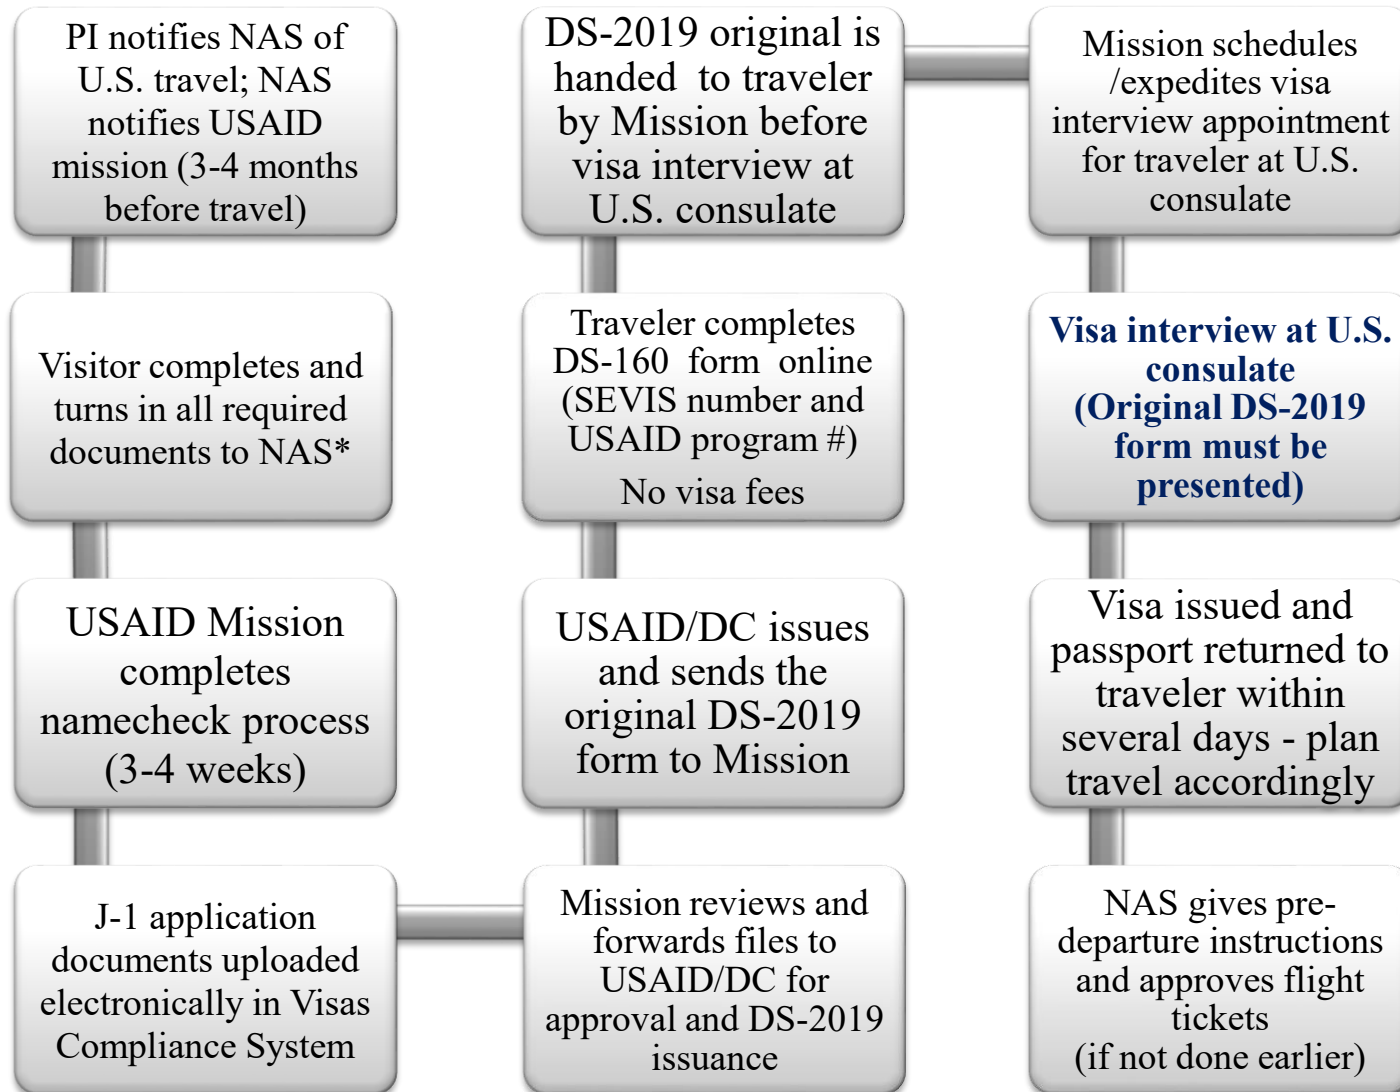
PI notifies NAS of U.S. travel; NAS notifies USAID mission (3-4 months before travel)

Visitor completes and turns in all required documents to NAS*

USAID Mission completes namecheck process (3-4 weeks)

J-1 application documents uploaded electronically in Visas Compliance System

Mission reviews and forwards files to USAID/DC for approval and DS-2019 issuance

USAID/DC issues and sends the original DS-2019 form to Mission

Traveler completes DS-160 form online (SEVIS number and USAID program #)

No visa fees

DS-2019 original is handed to traveler by Mission before visa interview at U.S. consulate

Mission schedules /expedites visa interview appointment for traveler at U.S. consulate

Visa interview at U.S. consulate (Original DS-2019 form must be presented)

Visa issued and passport returned to traveler within several days - plan travel accordingly

NAS gives pre-departure instructions and approves flight tickets (if not done earlier)